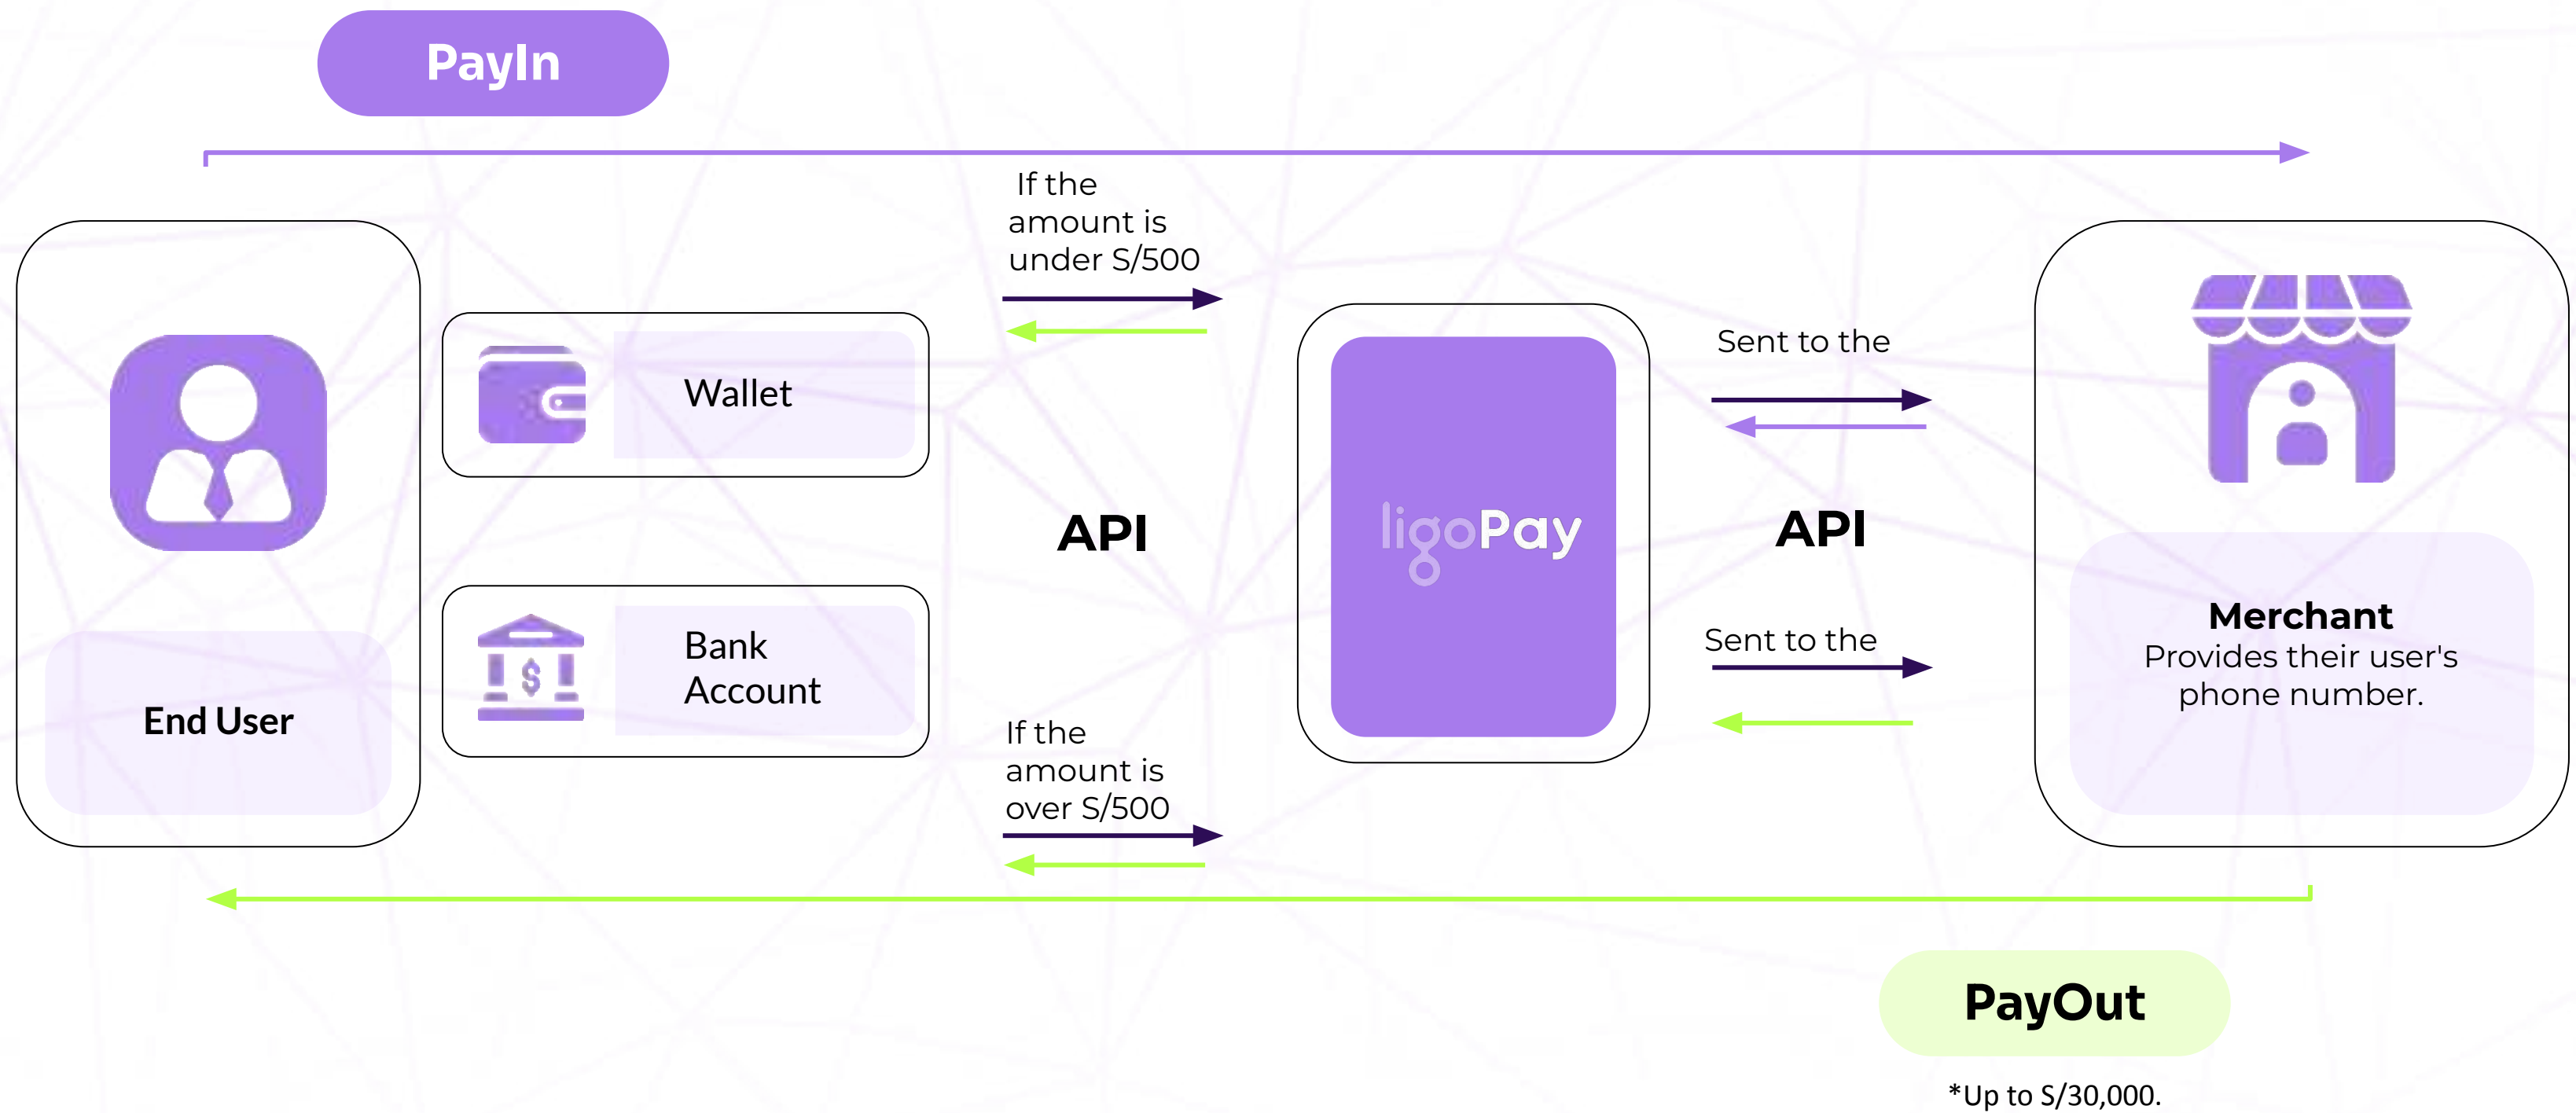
PayIn

End User

Wallet

Bank Account

If the amount is under S/500

API

If the amount is over S/500

ligoPay

Sent to the

API

Sent to the

Merchant
Provides their user's phone number.

PayOut

*Up to S/30,000.